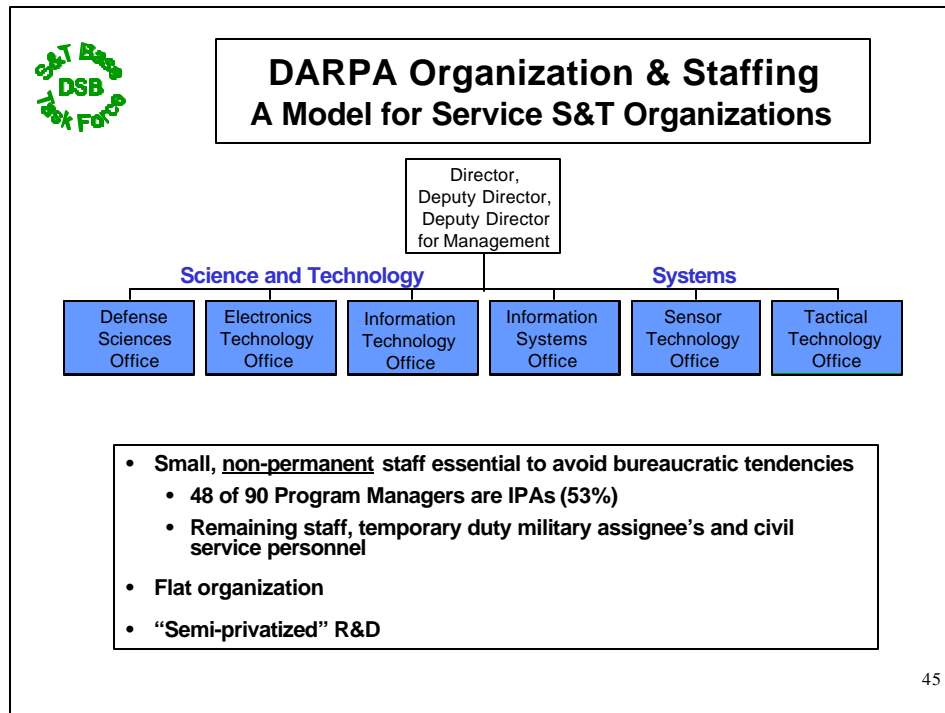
S&T Base
DSB
Task Force

DARPA Organization & Staffing
A Model for Service S&T Organizations

Director,
Deputy Director,
Deputy Director
for Management

Science and Technology

Systems

Defense Sciences Office

Electronics Technology Office

Information Technology Office

Information Systems Office

Sensor Technology Office

Tactical Technology Office

• Small, non-permanent staff essential to avoid bureaucratic tendencies
• 48 of 90 Program Managers are IPAs (53%)
• Remaining staff, temporary duty military assignee's and civil service personnel
• Flat organization
• "Semi-privatized" R&D

45